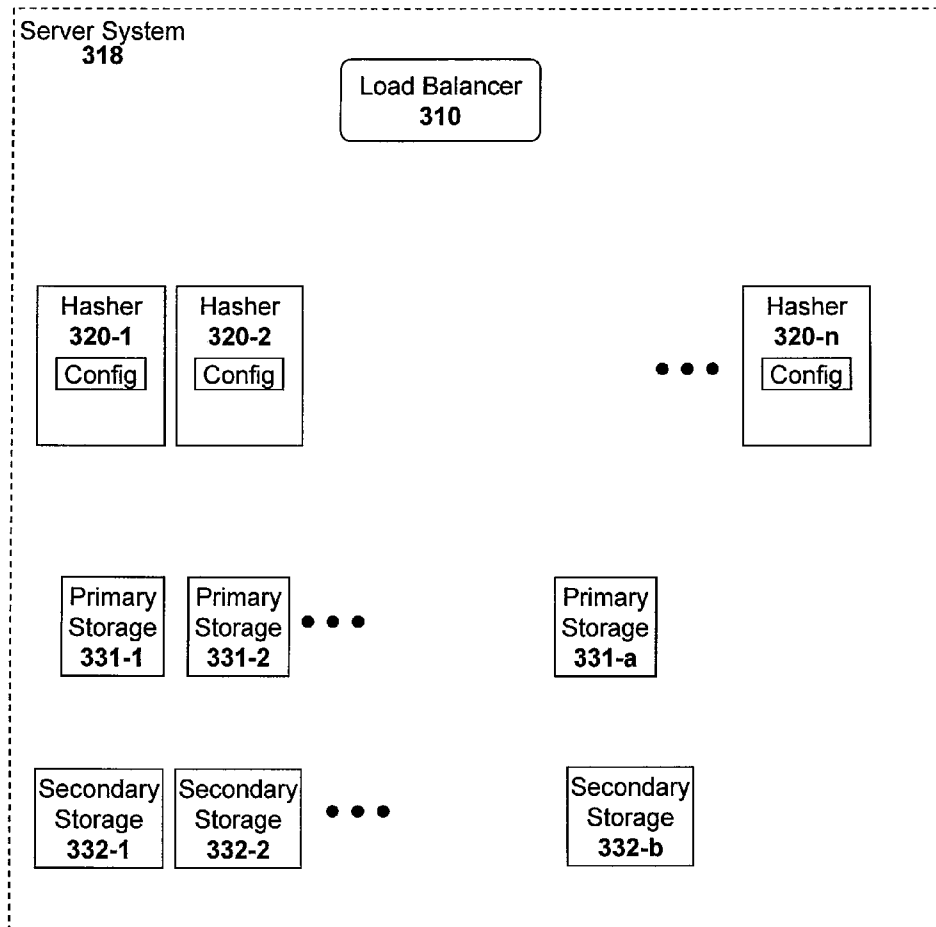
Server System
318

Load Balancer
310

Hasher
320-1
Config

Hasher
320-2
Config

Hasher
320-n
Config

Primary Storage
331-1

Primary Storage
331-2

Primary Storage
331-a

Secondary Storage
332-1

Secondary Storage
332-2

Secondary Storage
332-b